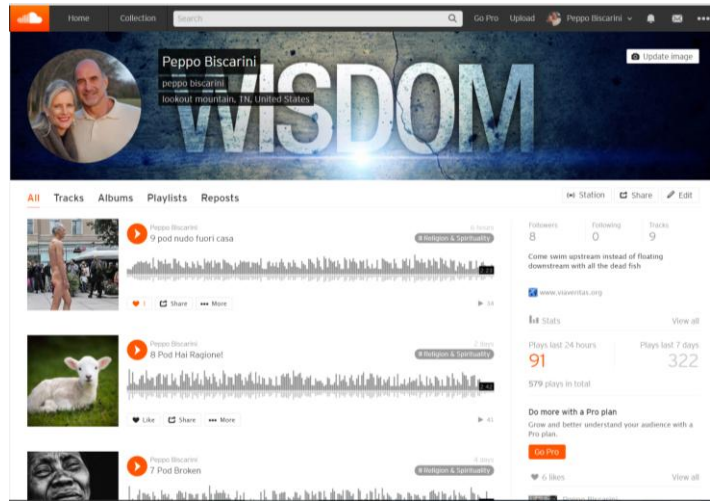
Home Collection Search Go Pro Upload Peppo Biscarini

Peppo Biscarini
peppo biscarini
lookout mountain, TN, United States

WISDOM

Update image

All Tracks Albums Playlists Reposts

Station Share Edit

Peppo Biscarini
9 pod nudo fuori casa
6 hours
# Religion & Spirituality
1 Share More
34

Peppo Biscarini
8 Pod Hai Ragione!
2 days
# Religion & Spirituality
Like Share More
41

Peppo Biscarini
7 Pod Broken
4 days
# Religion & Spirituality

Followers 8
Following 0
Tracks 9

Come swim upstream instead of floating downstream with all the dead fish

www.viaveritas.org

Stats View all

Plays last 24 hours 91
Plays last 7 days 322

579 plays in total

Do more with a Pro plan
Grow and better understand your audience with a Pro plan.

Go Pro

6 likes View all